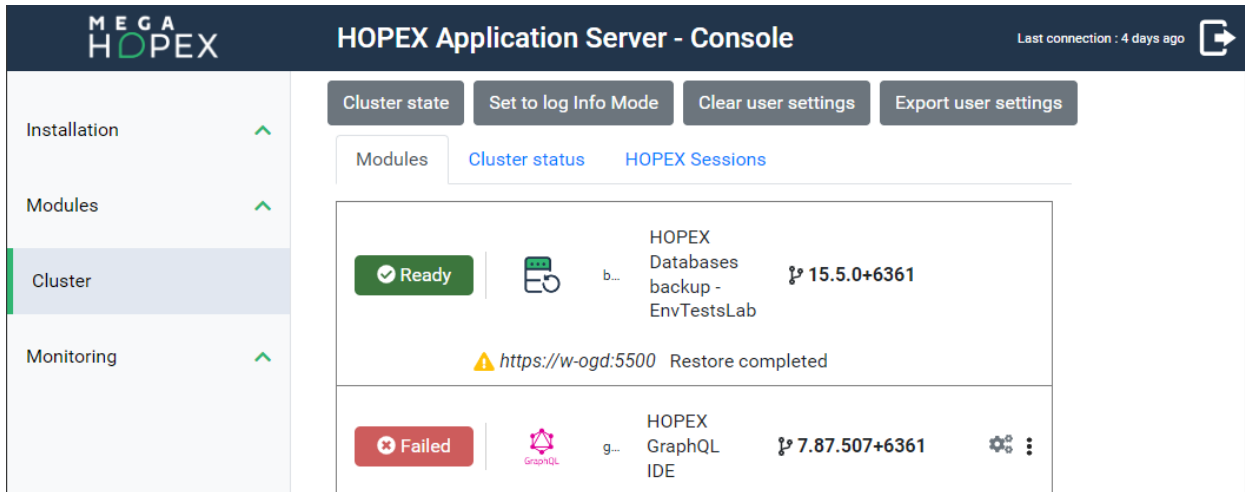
MEGA HOPEX

HOPEX Application Server - Console

Last connection : 4 days ago

Installation

Modules

Cluster

Monitoring

Cluster state | Set to log Info Mode | Clear user settings | Export user settings

Modules | Cluster status | HOPEX Sessions

Ready

b...

HOPEX Databases backup - EnvTestsLab

15.5.0+6361

https://w-ogd:5500 Restore completed

Failed

GraphQL

g...

HOPEX GraphQL IDE

7.87.507+6361